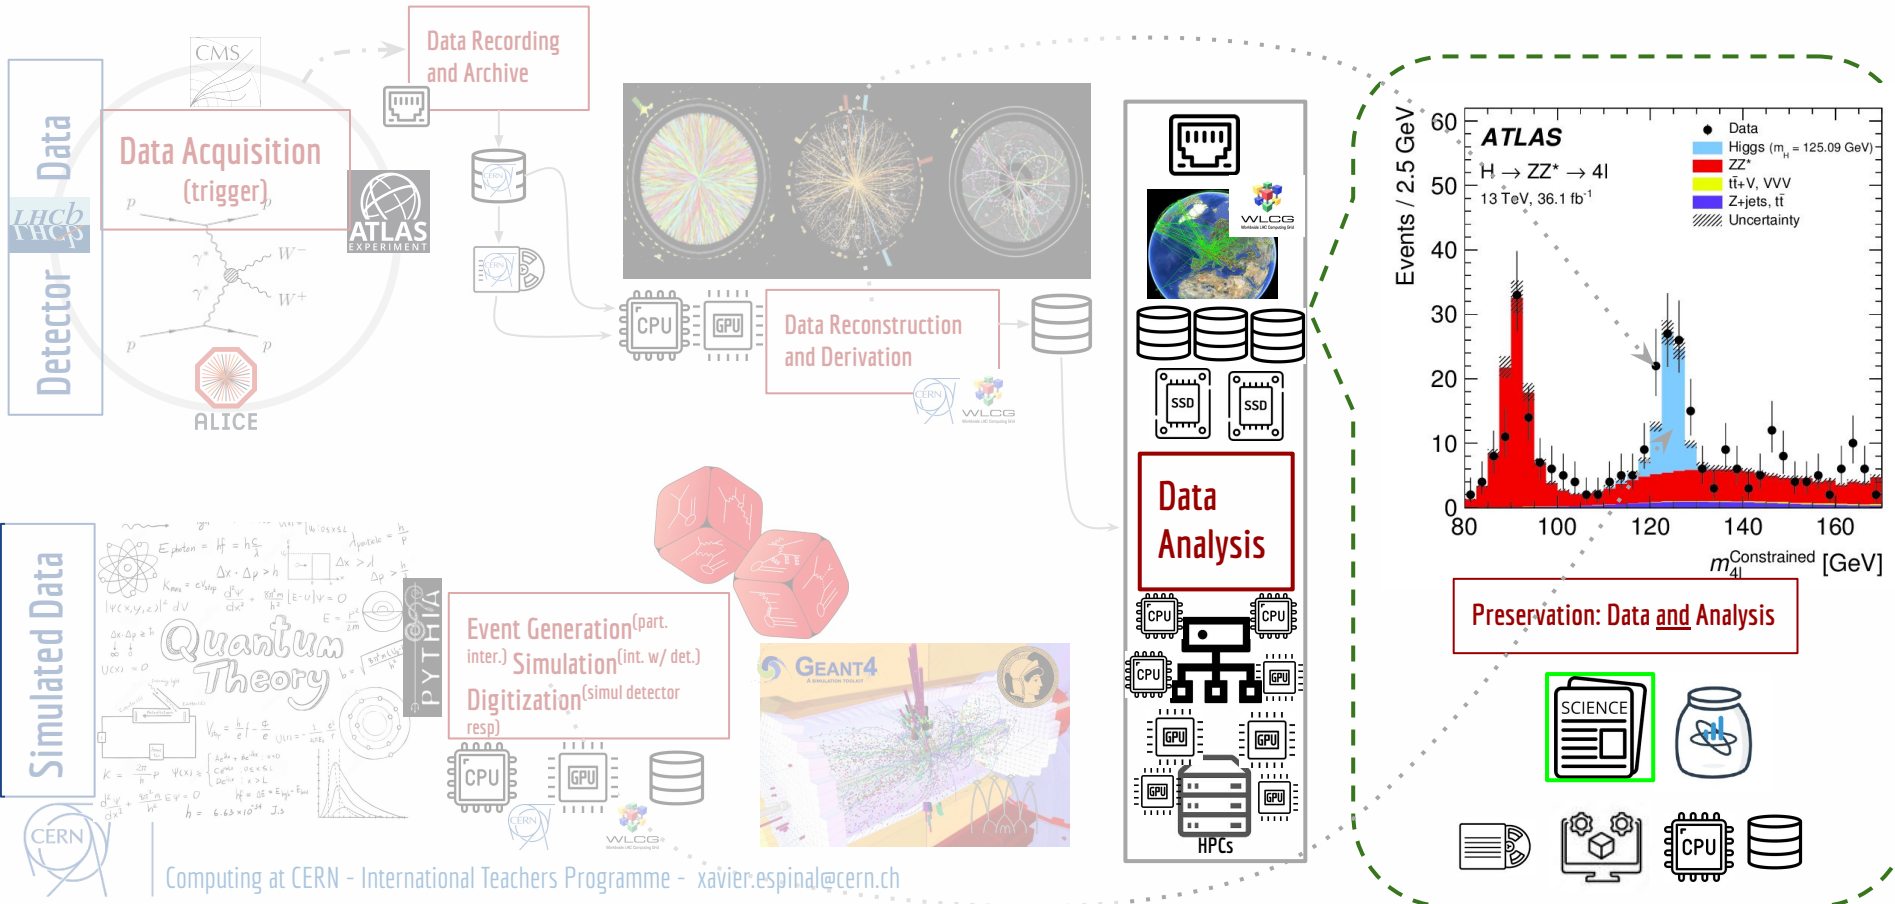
Data Detector

CMS

Data Recording and Archive

Data Acquisition (trigger)

ATLAS EXPERIMENT

LHCb

ALICE

CPU GPU

Data Reconstruction and Derivation

CERN WLCG

WLCG

SSD SSD

Data Analysis

CPU CPU CPU GPU GPU GPU GPU GPU

HPCs

Simulated Data

Quantum Theory

PYTHIA

Event Generation(part. inter.) Simulation(int. w/ det.) Digitization(simul detector resp)

CPU GPU

CERN WLCG

GEANT4

ATLAS
$H \rightarrow ZZ^* \rightarrow 4l$
13 TeV, 36.1 fb$^{-1}$

Data
Higgs ($m_H$ = 125.09 GeV)
ZZ*
$t\bar{t}$+V, VVV
Z+jets, $t\bar{t}$
Uncertainty

Events / 2.5 GeV

60 50 40 30 20 10 0

80 100 120 140 160

$m_{4l}^{Constrained}$ [GeV]

Preservation: Data and Analysis

SCIENCE

CPU

CERN

Computing at CERN - International Teachers Programme - xavier.espinal@cern.ch